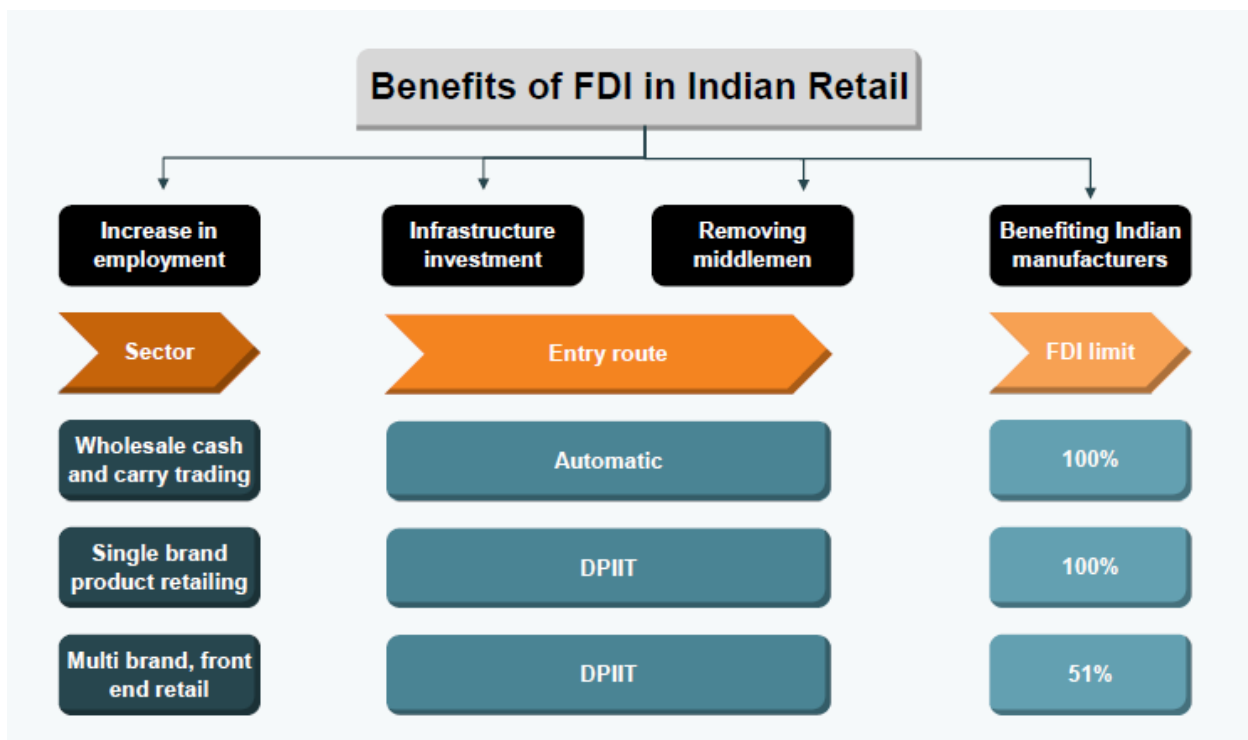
Benefits of FDI in Indian Retail

Increase in employment

Infrastructure investment

Removing middlemen

Benefiting Indian manufacturers

| Sector | Entry route | FDI limit |
|---|---|---|
| Wholesale cash and carry trading | Automatic | 100% |
| Single brand product retailing | DPIIT | 100% |
| Multi brand, front end retail | DPIIT | 51% |